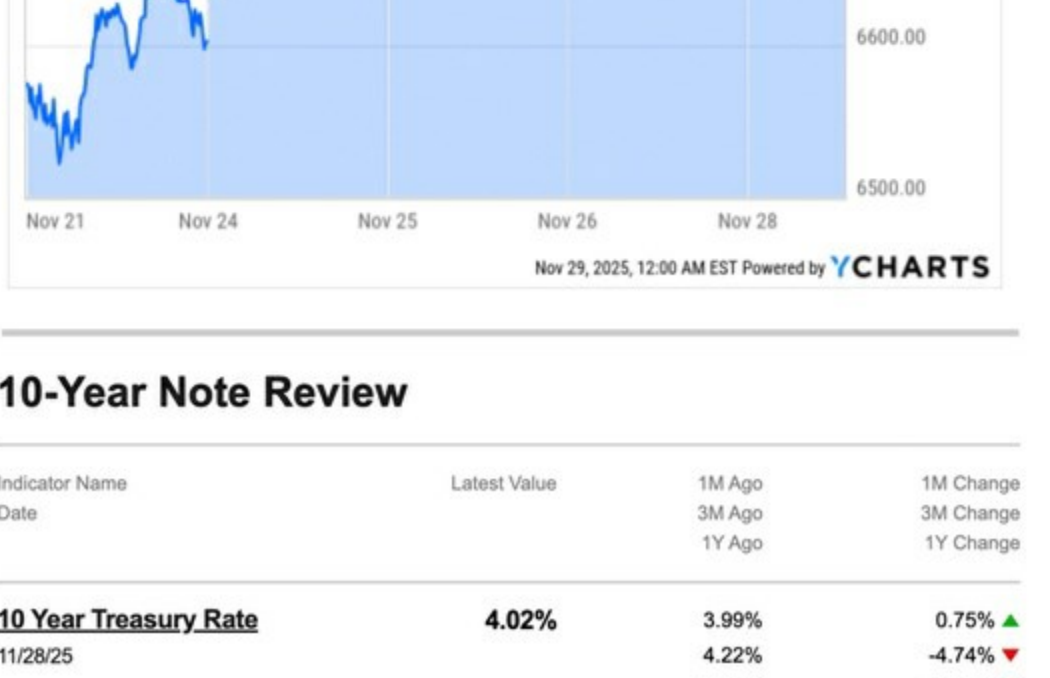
6600.00

6500.00

Nov 21 Nov 24 Nov 25 Nov 26 Nov 28

Nov 29, 2025, 12:00 AM EST Powered by YCHARTS

10-Year Note Review

| Indicator Name<br>Date | Latest Value | 1M Ago<br>3M Ago<br>1Y Ago | 1M Change<br>3M Change<br>1Y Change |
|---|---|---|---|
| 10 Year Treasury Rate<br>11/28/25 | 4.02% | 3.99%<br>4.22% | 0.75% ▲<br>-4.74% ▼ |